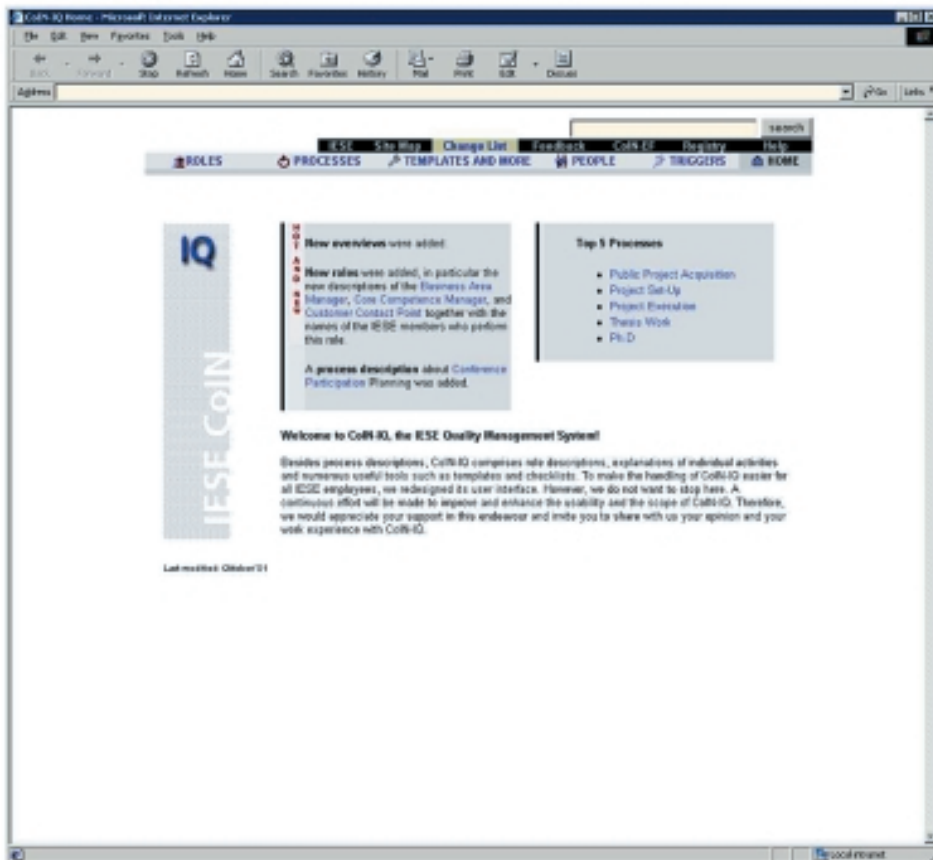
CoIN-IQ Home - Microsoft Internet Explorer

File Edit View Favorites Tools Help

Back Forward Stop Refresh Home Search Favorites History Mail Print Edit Discuss

Address

Go Links

search

IESE Site Map Change List Feedback CoIN-EF Registry Help

ROLES PROCESSES TEMPLATES AND MORE PEOPLE TRIGGERS HOME

IQ

IESE CoIN

Last modified: Oktober'01

HOT AND NEW

**New overviews** were added.

**New roles** were added, in particular the new descriptions of the Business Area Manager, Core Competence Manager, and Customer Contact Point together with the names of the IESE members who perform this role.

A **process description** about Conference Participation Planning was added.

**Top 5 Processes**

- Public Project Acquisition
- Project Set-Up
- Project Execution
- Thesis Work
- Ph.D

**Welcome to CoIN-IQ, the IESE Quality Management System!**

Besides process descriptions, CoIN-IQ comprises role descriptions, explanations of individual activities and numerous useful tools such as templates and checklists. To make the handling of CoIN-IQ easier for all IESE employees, we redesigned its user interface. However, we do not want to stop here. A continuous effort will be made to improve and enhance the usability and the scope of CoIN-IQ. Therefore, we would appreciate your support in this endeavor and invite you to share with us your opinion and your work experience with CoIN-IQ.

Local intranet